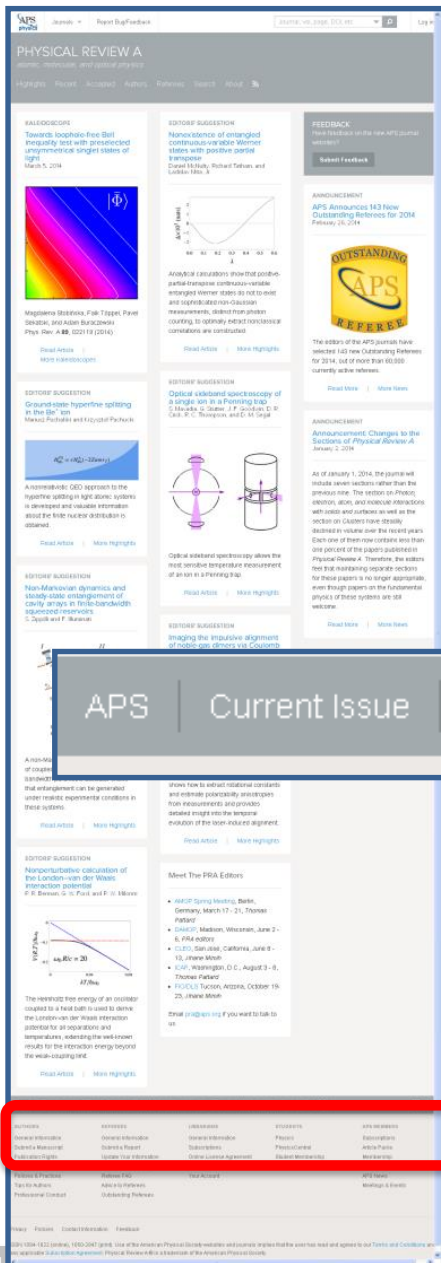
APS physics

Journals ▾ Report Bug/Feedback

Journal, vol, page, DOI, etc.

Log in

PHYSICAL REVIEW A

atomic, molecular, and optical physics

Highlights Recent Accepted Authors Referees Search About

KALEIDOSCOPE

Towards loophole-free Bell inequality test with preselected unsymmetrical singlet states of light

March 5, 2014

$|\tilde{\Phi}\rangle$

Magdalena Stobińska, Falk Töppel, Pavel Sekatski, and Adam Buraczewski

Phys. Rev. A 89, 022119 (2014)

Read Article | More Kaleidoscopes

EDITORS' SUGGESTION

Nonexistence of entangled continuous-variable Werner states with positive partial transpose

Daniel McNulty, Richard Tatham, and Ladislav Mišta, Jr.

Analytical calculations show that positive-partial-transpose continuous-variable entangled Werner states do not to exist and sophisticated non-Gaussian measurements, distinct from photon counting, to optimally extract nonclassical correlations are constructed.

Read Article | More Highlights

FEEDBACK

Have feedback on the new APS journal websites?

Submit Feedback

ANNOUNCEMENT

APS Announces 143 New Outstanding Referees for 2014

February 26, 2014

OUTSTANDING

APS

REFEREE

The editors of the APS journals have selected 143 new Outstanding Referees for 2014, out of more than 60,000 currently active referees.

Read More | More News

EDITORS' SUGGESTION

Ground-state hyperfine splitting in the Be⁺ ion

Mariusz Puchalski and Krzysztof Pachucki

A nonrelativistic QED approach to the hyperfine splitting in light atomic systems is developed and valuable information about the finite nuclear distribution is obtained.

Read Article | More Highlights

EDITORS' SUGGESTION

Optical sideband spectroscopy of a single ion in a Penning trap

S. Mavadia, G. Stutter, J. F. Goodwin, D. R. Crick, R. C. Thompson, and D. M. Segal

Optical sideband spectroscopy allows the most sensitive temperature measurement of an ion in a Penning trap.

Read Article | More Highlights

ANNOUNCEMENT

Announcement: Changes to the Sections of Physical Review A

January 2, 2014

As of January 1, 2014, the journal will include seven sections rather than the previous nine. The section on Photon, electron, atom, and molecule interactions with solids and surfaces as well as the section on Clusters have steadily declined in volume over the recent years. Each one of them now contains less than one percent of the papers published in Physical Review A. Therefore, the editors feel that maintaining separate sections for these papers is no longer appropriate, even though papers on the fundamental physics of these systems are still welcome.

Read More | More News

EDITORS' SUGGESTION

Non-Markovian dynamics and steady-state entanglement of cavity arrays in finite-bandwidth squeezed reservoirs

S. Zippilli and F. Illuminati

EDITORS' SUGGESTION

Imaging the impulsive alignment of noble-gas dimers via Coulomb

APS | Current Issue

A non-Mar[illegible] of couple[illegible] bandwidth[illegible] that entanglement can be generated under realistic experimental conditions in these systems.

Read Article | More Highlights

shows how to extract rotational constants and estimate polarizability anisotropies from measurements and provides detailed insight into the temporal evolution of the laser-induced alignment.

Read Article | More Highlights

EDITORS' SUGGESTION

Nonperturbative calculation of the London–van der Waals interaction potential

F. R. Brenner, G. S. Ford and F. W. Milonni

$\omega_0 R/c = 20$

The Helmholtz free energy of an oscillator coupled to a heat bath is used to derive the London-van der Waals interaction potential for all separations and temperatures, extending the well-known results for the interaction energy beyond the weak-coupling limit.

Read Article | More Highlights

Meet The PRA Editors

• AMOP Spring Meeting, Berlin, Germany, March 17 - 21, Thomas Pattard
• DAMOP, Madison, Wisconsin, June 2 - 6, PRA editors
• CLEO, San Jose, California, June 8 - 13, Jihane Mimih
• ICAP, Washington D.C., August 3 - 8, Thomas Pattard
• FiO/DLS Tucson, Arizona, October 19-23, Jihane Mimih

Email pra@aps.org if you want to talk to us.

AUTHORS | REFEREES | LIBRARIANS | STUDENTS | APS MEMBERS

General Information | General Information | General Information | Physics | Subscriptions
Submit a Manuscript | Submit a Report | Subscriptions | PhysicsCentral | Article Packs
Publication Rights | Update Your Information | Online License Agreement | Student Membership | Membership
Policies & Practices | Referee FAQ | Your Account | | APS News
Tips for Authors | Advice to Referees | | | Meetings & Events
Professional Conduct | Outstanding Referees

Privacy | Policies | Contact Information | Feedback

ISSN 1094-1622 (online), 1050-2947 (print). Use of the American Physical Society websites and journals implies that the user has read and agrees to our Terms and Conditions and any applicable Subscription Agreement. Physical Review A® is a trademark of the American Physical Society.